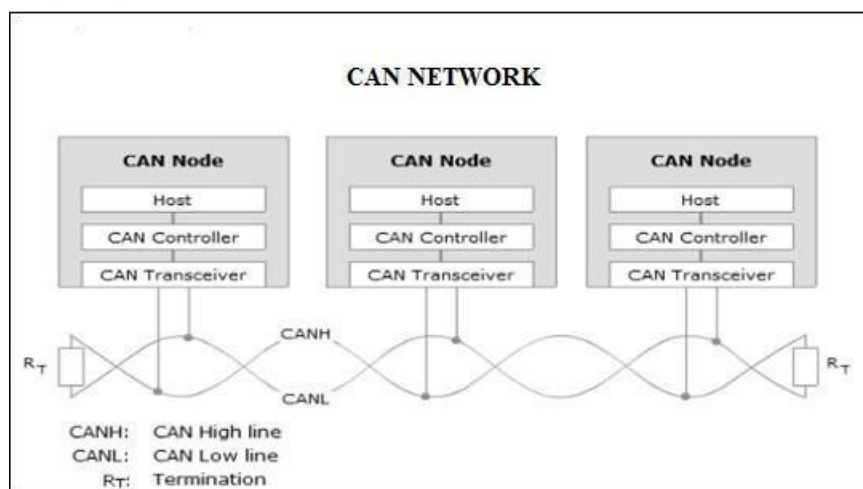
CAN NETWORK

CAN Node
Host
CAN Controller
CAN Transceiver

CAN Node
Host
CAN Controller
CAN Transceiver

CAN Node
Host
CAN Controller
CAN Transceiver

$R_T$

CANH

CANL

$R_T$

CANH: CAN High line
CANL: CAN Low line
$R_T$: Termination